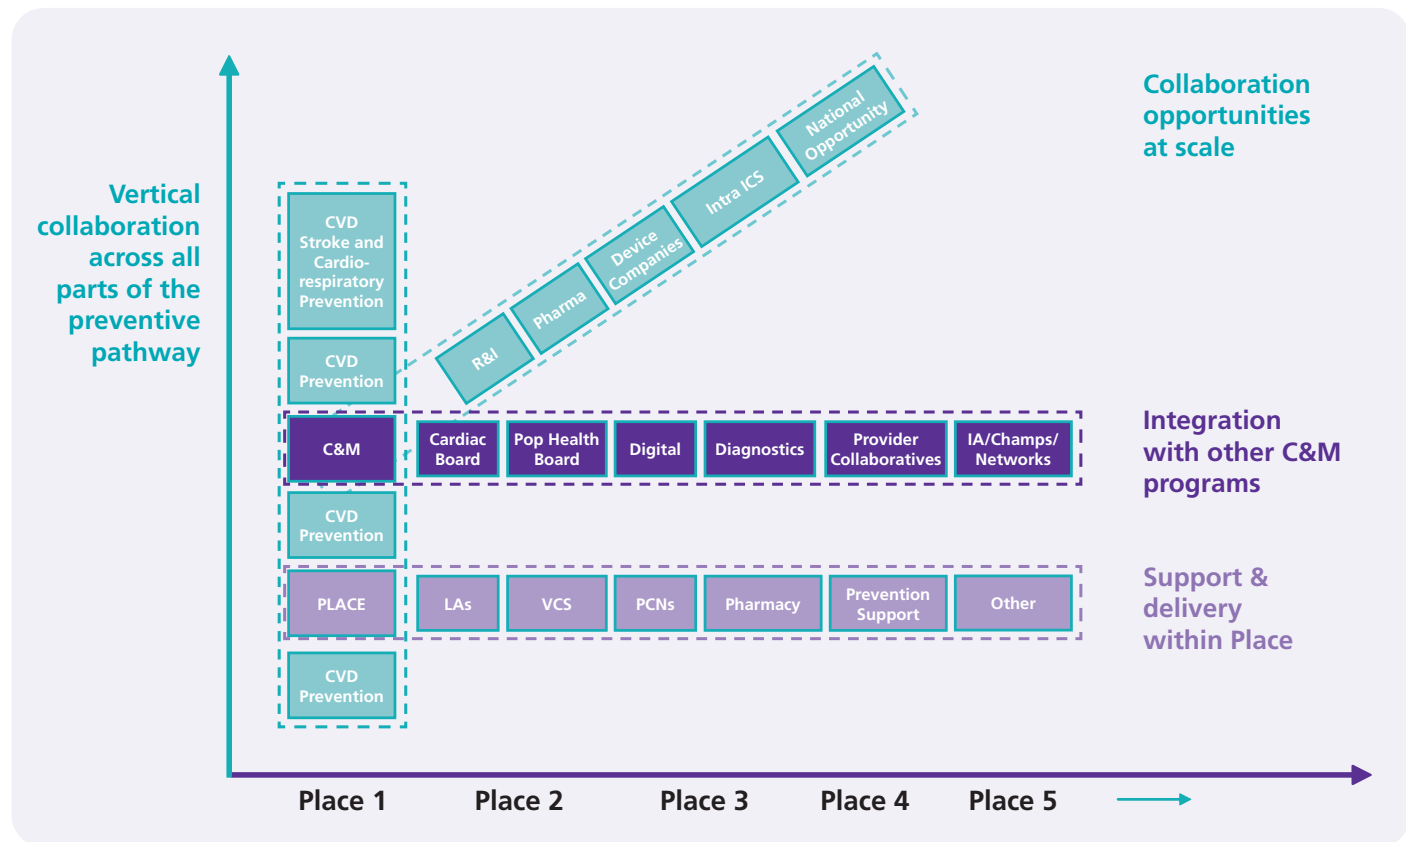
Vertical collaboration across all parts of the preventive pathway

CVD Stroke and Cardio-respiratory Prevention

CVD Prevention

C&M

CVD Prevention

PLACE

CVD Prevention

R&I

Pharma

Device Companies

Intra ICS

National Opportunity

Collaboration opportunities at scale

Cardiac Board

Pop Health Board

Digital

Diagnostics

Provider Collaboratives

IA/Champs/ Networks

Integration with other C&M programs

LAs

VCS

PCNs

Pharmacy

Prevention Support

Other

Support & delivery within Place

Place 1

Place 2

Place 3

Place 4

Place 5